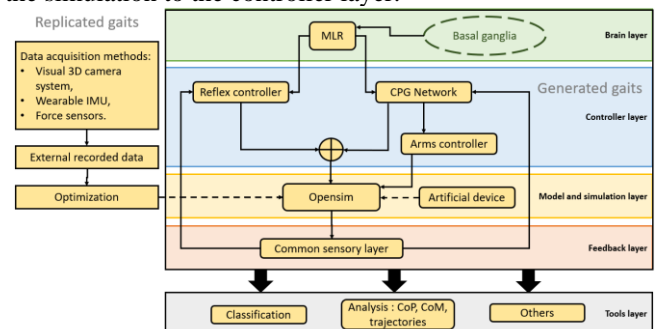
the simulation to the controller layer.

Replicated gaits

Data acquisition methods:
• Visual 3D camera system,
• Wearable IMU,
• Force sensors.

External recorded data

Optimization

MLR

Basal ganglia

Brain layer

Generated gaits

Reflex controller

CPG Network

Controller layer

Arms controller

Opensim

Artificial device

Model and simulation layer

Common sensory layer

Feedback layer

Classification

Analysis : CoP, CoM, trajectories

Others

Tools layer